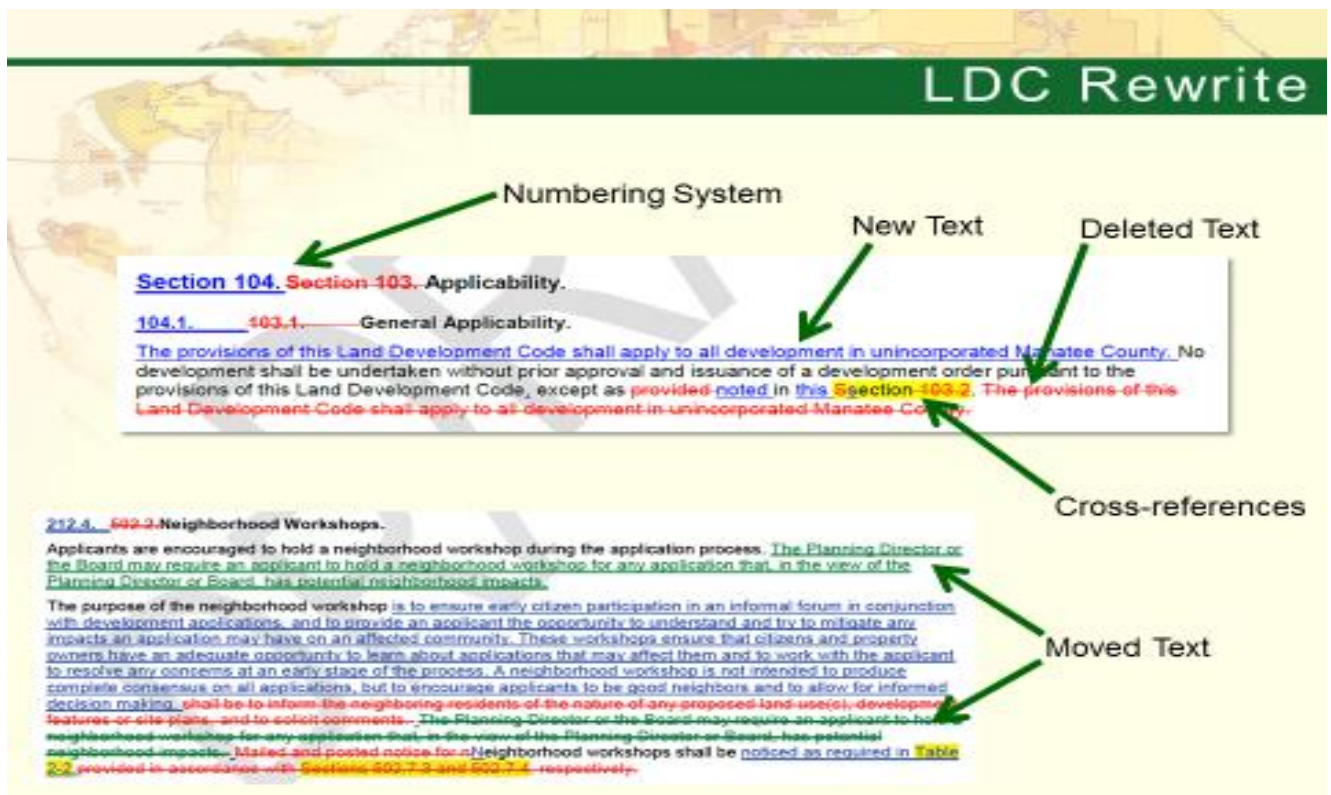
LDC Rewrite

Numbering System

New Text

Deleted Text

Section 104. Section 103. Applicability.

104.1. 103.1. General Applicability.

The provisions of this Land Development Code shall apply to all development in unincorporated Manatee County. No development shall be undertaken without prior approval and issuance of a development order pursuant to the provisions of this Land Development Code, except as provided noted in this Ssection 103.2. The provisions of this Land Development Code shall apply to all development in unincorporated Manatee County.

Cross-references

212.4. 502.2 Neighborhood Workshops.

Applicants are encouraged to hold a neighborhood workshop during the application process. The Planning Director or the Board may require an applicant to hold a neighborhood workshop for any application that, in the view of the Planning Director or Board, has potential neighborhood impacts.

The purpose of the neighborhood workshop is to ensure early citizen participation in an informal forum in conjunction with development applications, and to provide an applicant the opportunity to understand and try to mitigate any impacts an application may have on an affected community. These workshops ensure that citizens and property owners have an adequate opportunity to learn about applications that may affect them and to work with the applicant to resolve any concerns at an early stage of the process. A neighborhood workshop is not intended to produce complete consensus on all applications, but to encourage applicants to be good neighbors and to allow for informed decision making. shall be to inform the neighboring residents of the nature of any proposed land use(s), development features or site plans, and to solicit comments. The Planning Director or the Board may require an applicant to hold a neighborhood workshop for any application that, in the view of the Planning Director or Board, has potential neighborhood impacts. Mailed and posted notice for nNeighborhood workshops shall be noticed as required in Table 2-2 provided in accordance with Sections 503.7.3 and 503.7.4, respectively.

Moved Text